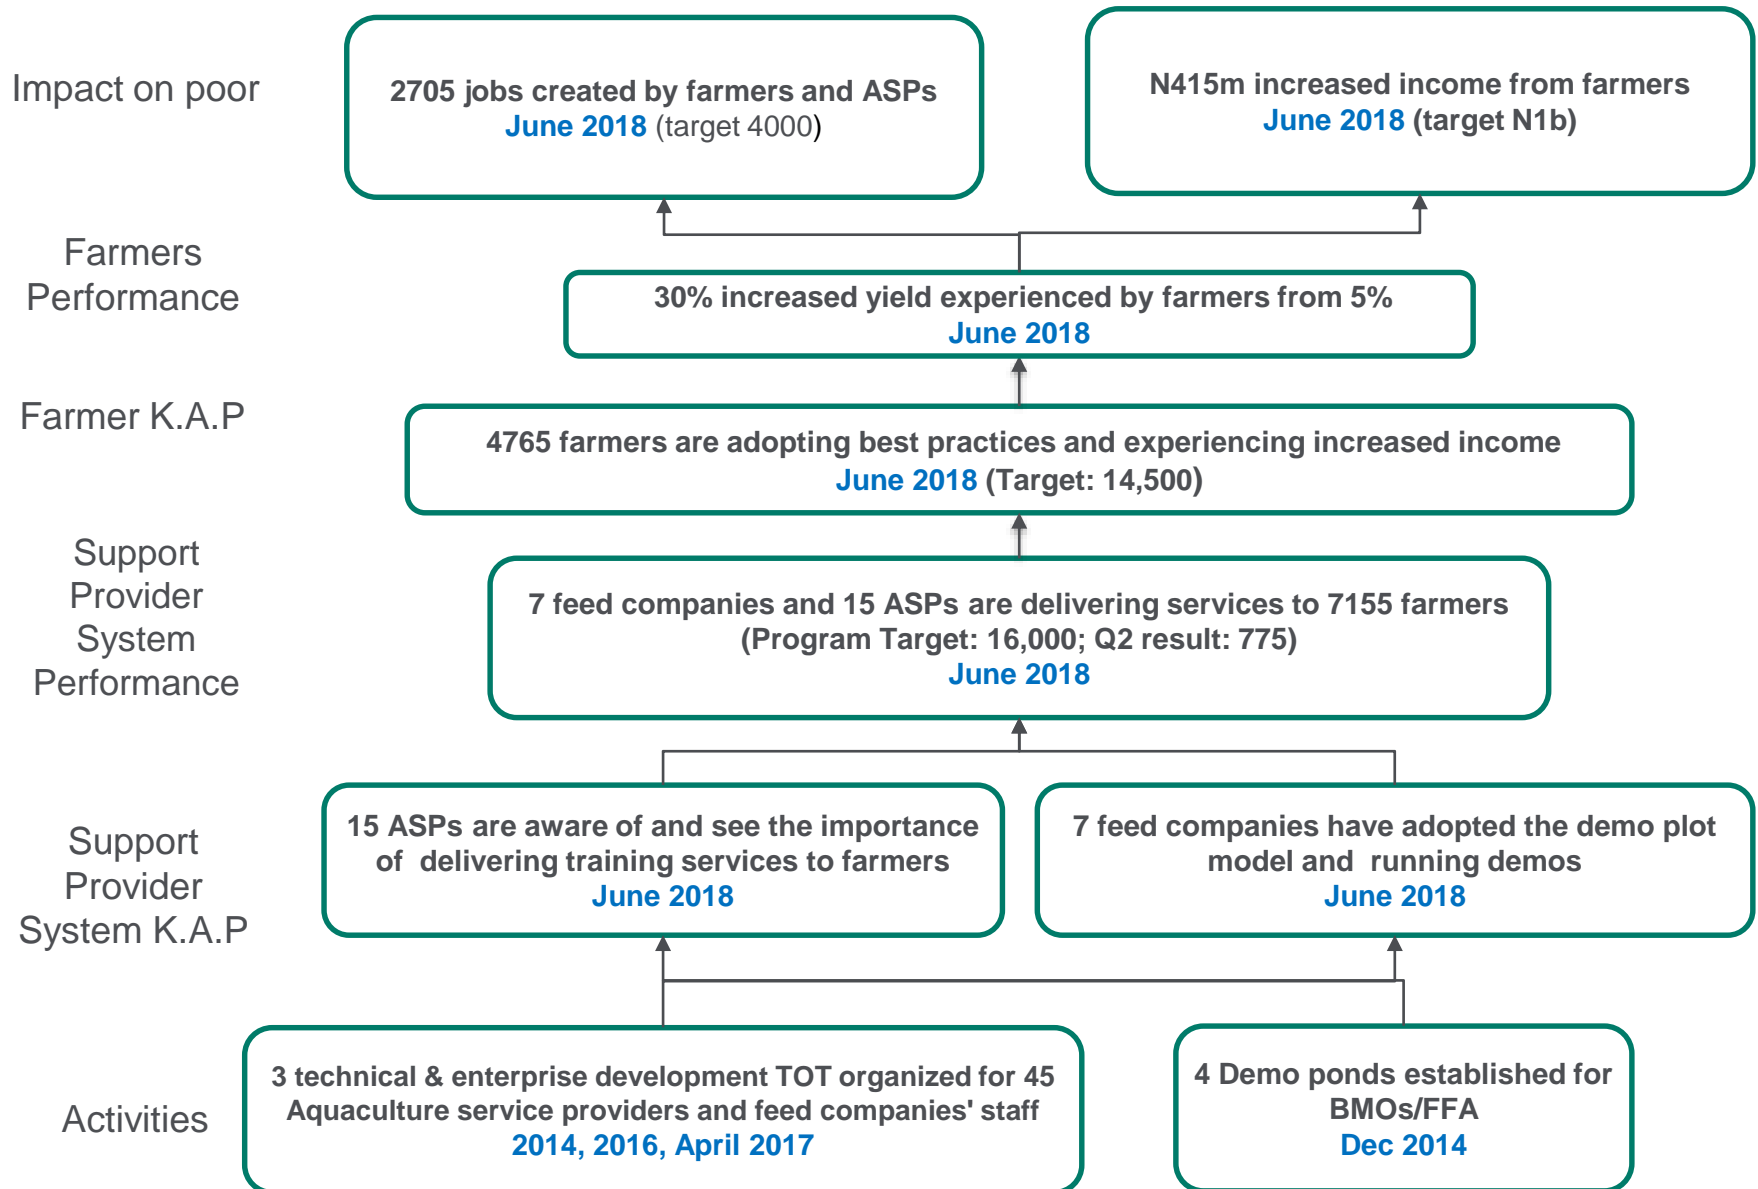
Impact on poor

2705 jobs created by farmers and ASPs
June 2018 (target 4000)

N415m increased income from farmers
June 2018 (target N1b)

Farmers Performance

30% increased yield experienced by farmers from 5%
June 2018

Farmer K.A.P

4765 farmers are adopting best practices and experiencing increased income
June 2018 (Target: 14,500)

Support Provider System Performance

7 feed companies and 15 ASPs are delivering services to 7155 farmers
(Program Target: 16,000; Q2 result: 775)
June 2018

Support Provider System K.A.P

15 ASPs are aware of and see the importance of delivering training services to farmers
June 2018

7 feed companies have adopted the demo plot model and running demos
June 2018

Activities

3 technical & enterprise development TOT organized for 45 Aquaculture service providers and feed companies' staff
2014, 2016, April 2017

4 Demo ponds established for BMOs/FFA
Dec 2014